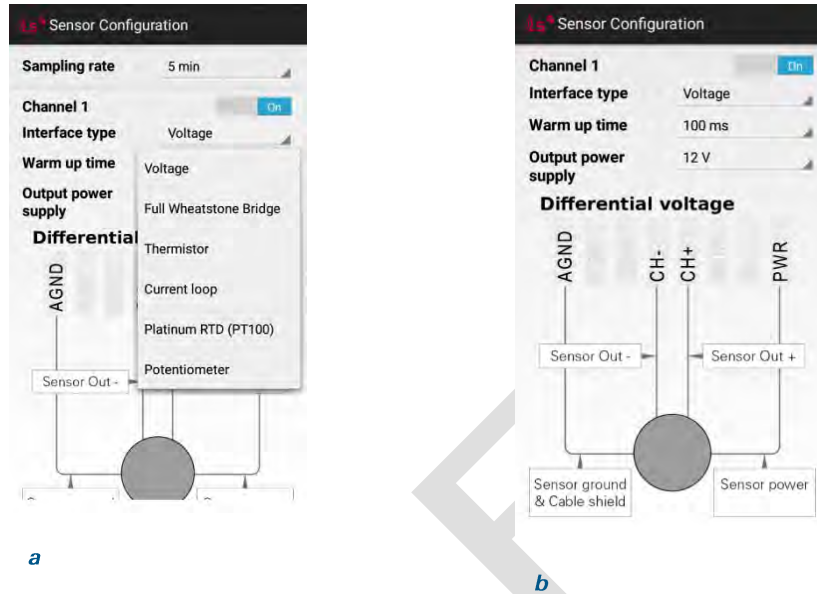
Sensor Configuration

Sampling rate 5 min

Channel 1 On

Interface type Voltage

Warm up time

Output power supply

Differential

Voltage

Full Wheatstone Bridge

Thermistor

Current loop

Platinum RTD (PT100)

Potentiometer

AGND

Sensor Out -

a

Sensor Configuration

Channel 1 On

Interface type Voltage

Warm up time 100 ms

Output power supply 12 V

Differential voltage

AGND

CH-

CH+

PWR

Sensor Out -

Sensor Out +

Sensor ground & Cable shield

Sensor power

b